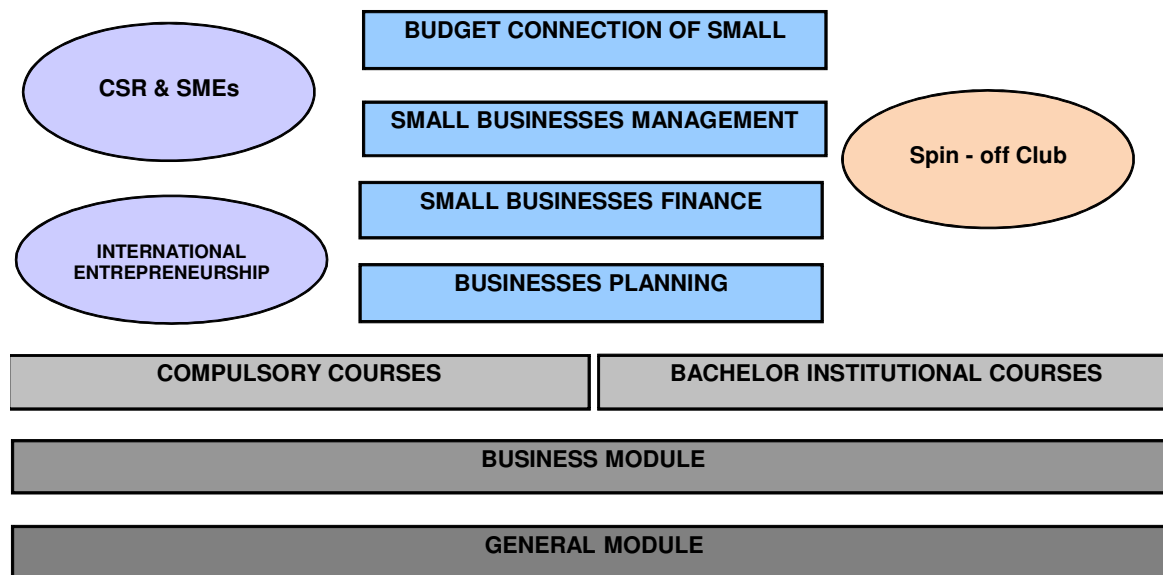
BUDGET CONNECTION OF SMALL

CSR & SMEs

SMALL BUSINESSES MANAGEMENT

Spin - off Club

SMALL BUSINESSES FINANCE

INTERNATIONAL ENTREPRENEURSHIP

BUSINESSES PLANNING

COMPULSORY COURSES

BACHELOR INSTITUTIONAL COURSES

BUSINESS MODULE

GENERAL MODULE